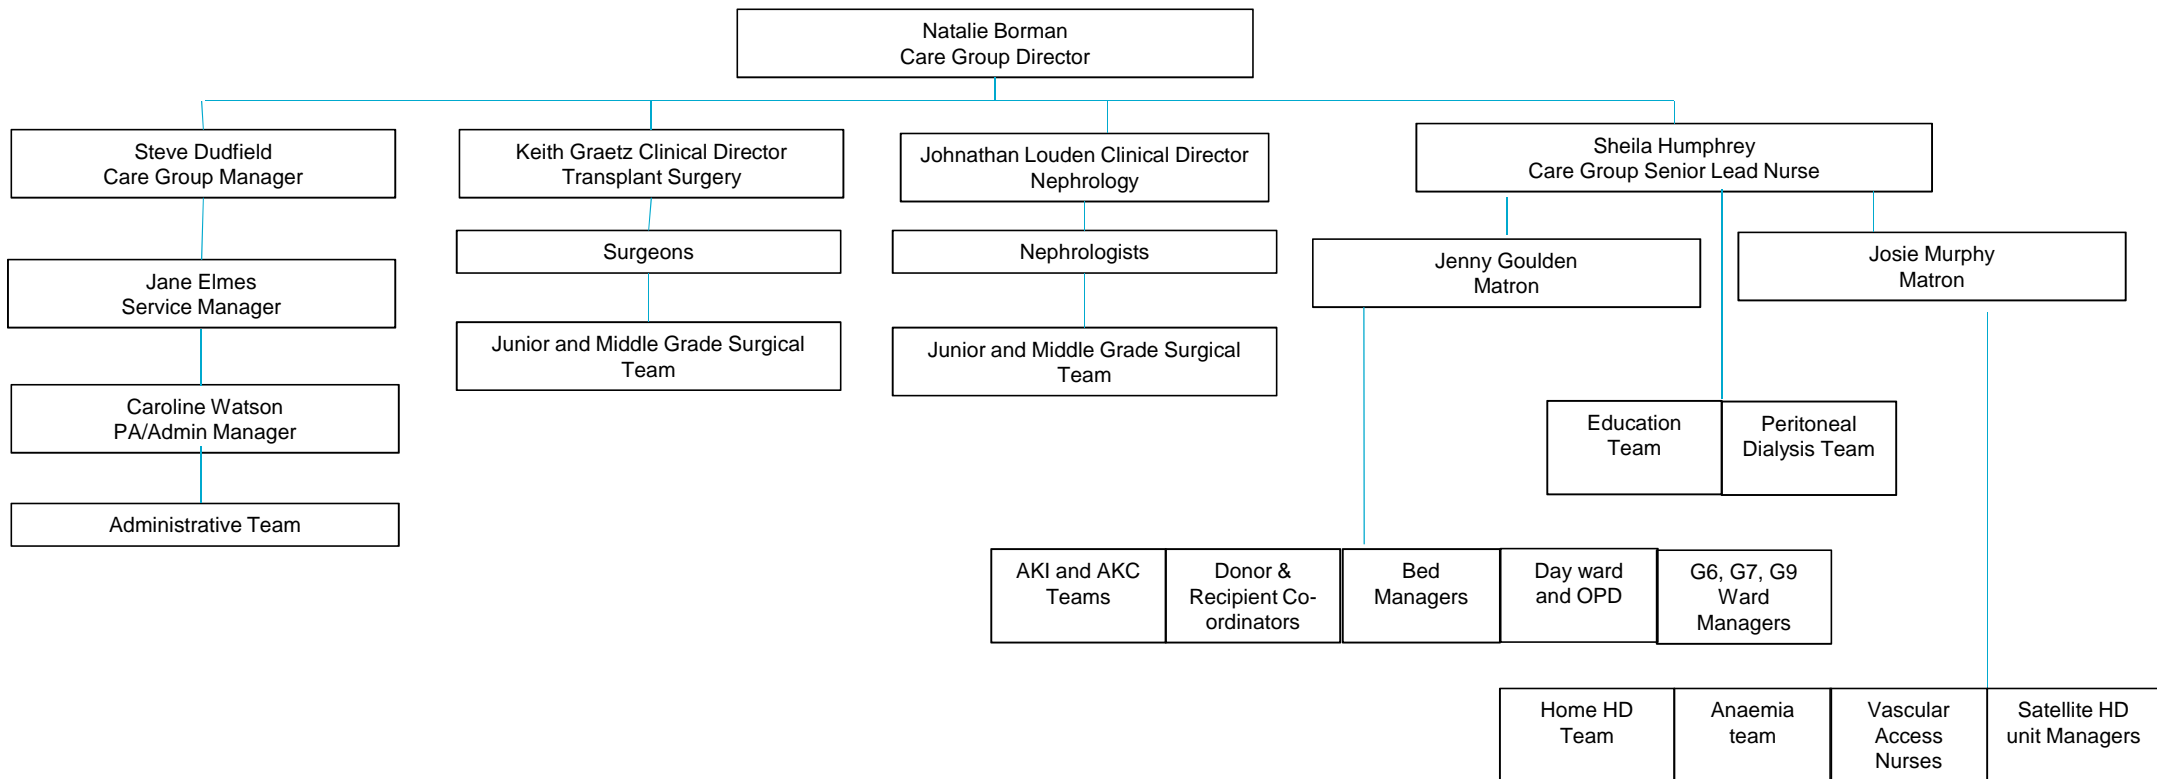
Natalie Borman
Care Group Director

Steve Dudfield
Care Group Manager

Jane Elmes
Service Manager

Caroline Watson
PA/Admin Manager

Administrative Team

Keith Graetz Clinical Director
Transplant Surgery

Surgeons

Junior and Middle Grade Surgical Team

Johnathan Louden Clinical Director
Nephrology

Nephrologists

Junior and Middle Grade Surgical Team

Sheila Humphrey
Care Group Senior Lead Nurse

Jenny Goulden
Matron

Josie Murphy
Matron

Education Team

Peritoneal Dialysis Team

AKI and AKC Teams

Donor & Recipient Co-ordinators

Bed Managers

Day ward and OPD

G6, G7, G9 Ward Managers

Home HD Team

Anaemia team

Vascular Access Nurses

Satellite HD unit Managers